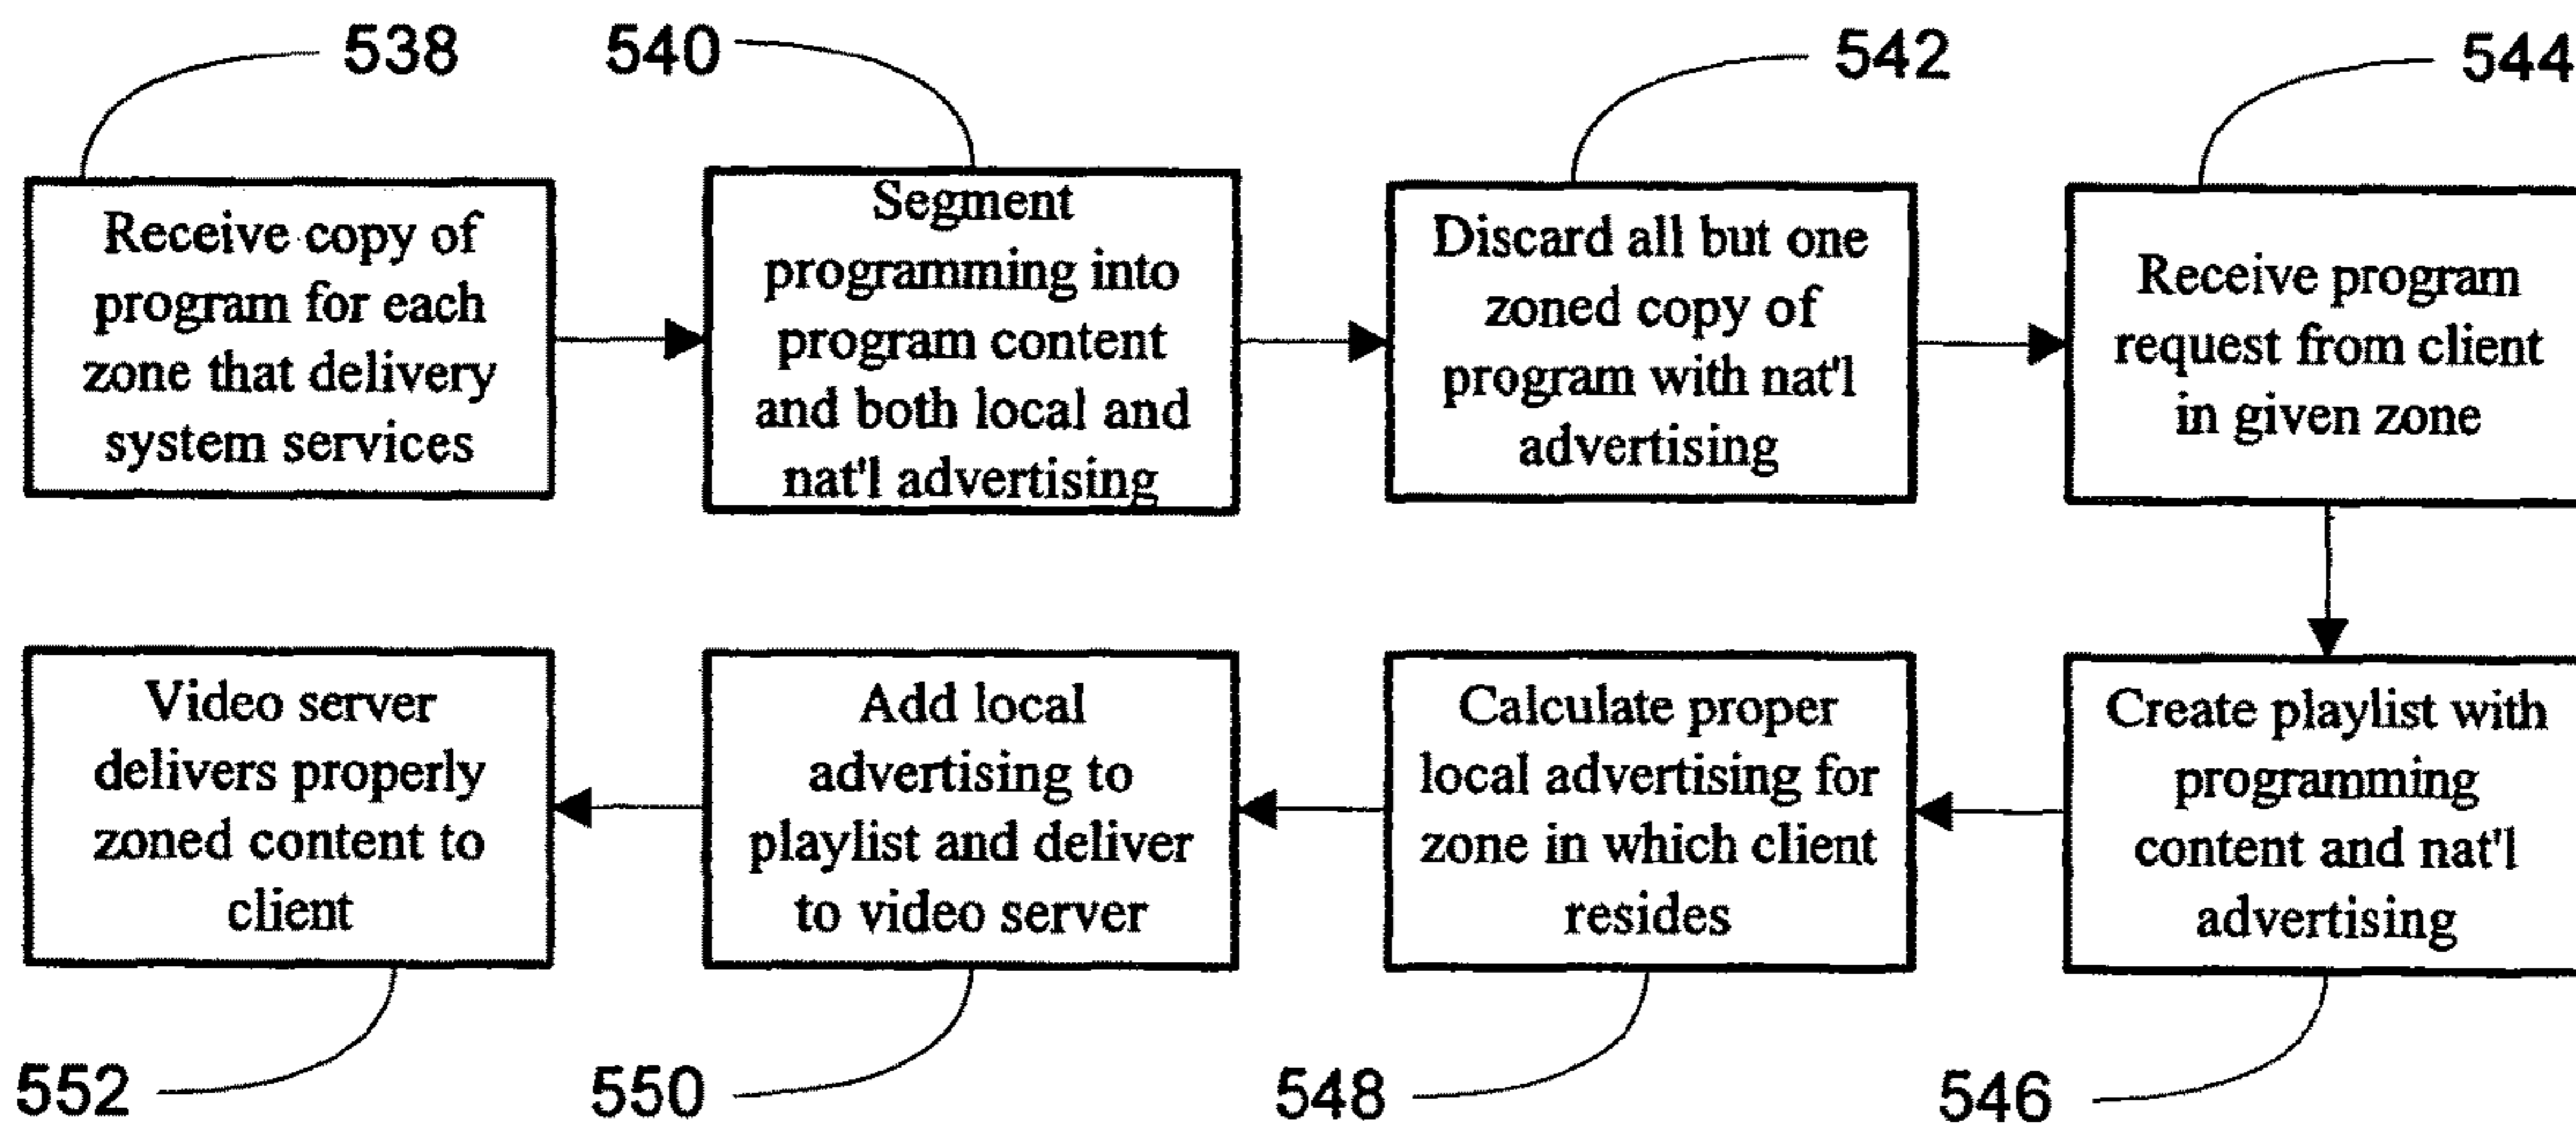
538

540

542

544

Receive copy of program for each zone that delivery system services

Segment programming into program content and both local and nat'l advertising

Discard all but one zoned copy of program with nat'l advertising

Receive program request from client in given zone

Create playlist with programming content and nat'l advertising

Calculate proper local advertising for zone in which client resides

Add local advertising to playlist and deliver to video server

Video server delivers properly zoned content to client

552

550

548

546